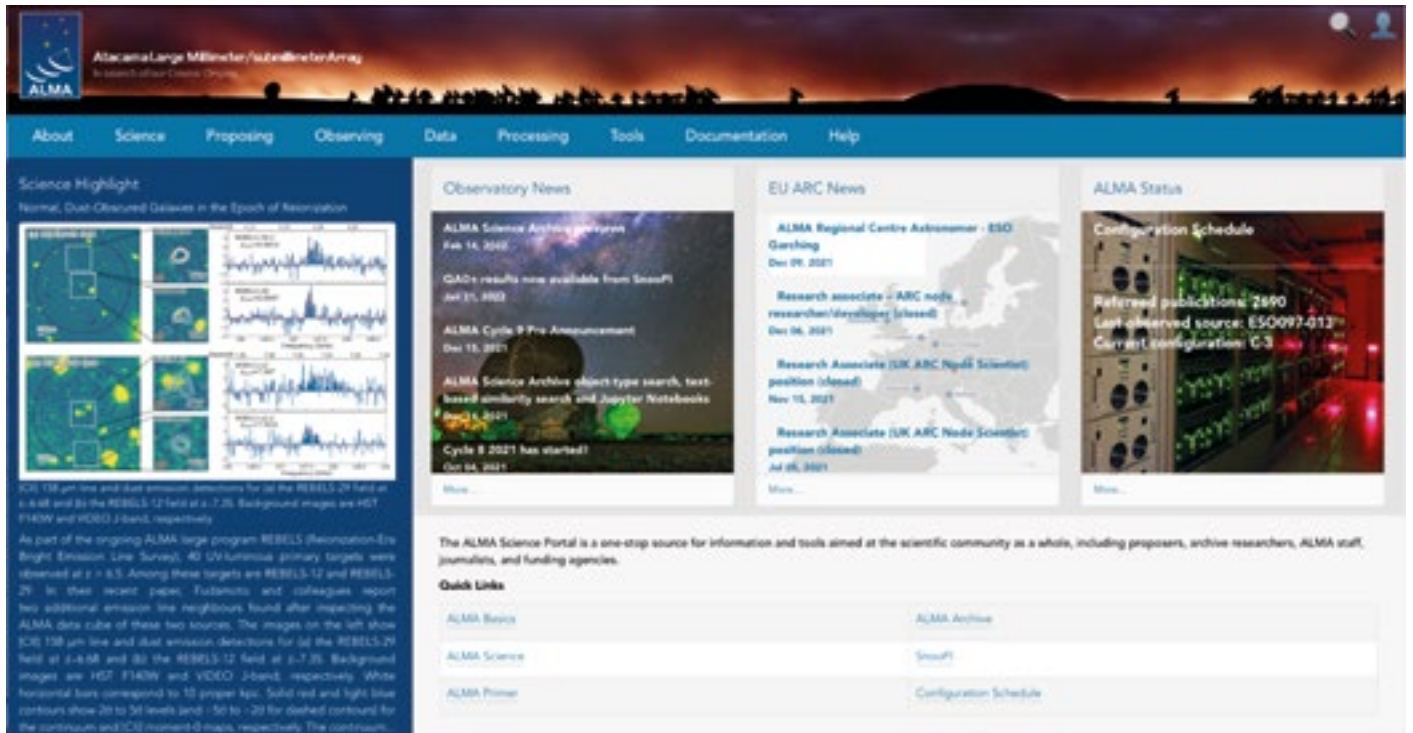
ALMA

Atacama Large Millimeter/submillimeter Array
In search of our Cosmic Origins

About Science Proposing Observing Data Processing Tools Documentation Help

Science Highlight

Normal, Dust-Obscured Galaxies in the Epoch of Reionization

[CII] 158 μm line and dust emission detections for (a) the REBELS-29 field at z~6.68 and (b) the REBELS-12 field at z~7.35. Background images are HST F140W and VIDEO J-band, respectively.

As part of the ongoing ALMA large program REBELS (Reionization-Era Bright Emission Line Survey), 40 UV-luminous primary targets were observed at z > 6.5. Among these targets are REBELS-12 and REBELS-29. In their recent paper, Fudamoto and colleagues report two additional emission line neighbours found after inspecting the ALMA data cube of these two sources. The images on the left show [CII] 158 μm line and dust emission detections for (a) the REBELS-29 field at z~6.68 and (b) the REBELS-12 field at z~7.35. Background images are HST F140W and VIDEO J-band, respectively. White horizontal bars correspond to 10 proper kpc. Solid red and light blue contours show 2σ to 5σ levels (and -5σ to -2σ for dashed contours) for the continuum and [CII] moment-0 maps, respectively. The contours...

Observatory News

ALMA Science Archive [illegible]
Feb 14, 2022

QA0+ results now available from SnooPI
Jan 21, 2022

ALMA Cycle 9 Pre-Announcement
Dec 15, 2021

ALMA Science Archive object-type search, text-based similarity search and Jupyter Notebooks
Nov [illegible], 2021

Cycle 8 2021 has started!
Oct 04, 2021

More...

EU ARC News

ALMA Regional Centre Astronomer - ESO Garching
Dec 09, 2021

Research associate – ARC node researcher/developer (closed)
Dec 06, 2021

Research Associate (UK ARC Node Scientist) position (closed)
Nov 15, 2021

Research Associate (UK ARC Node Scientist) position (closed)
Jul 05, 2021

More...

ALMA Status

Configuration Schedule

Refereed publications: 2890
Last observed source: ESO097-012
Current configuration: C-3

More...

The ALMA Science Portal is a one-stop source for information and tools aimed at the scientific community as a whole, including proposers, archive researchers, ALMA staff, journalists, and funding agencies.

Quick Links

| ALMA Basics | ALMA Archive |
|---|---|
| ALMA Science | SnooPI |
| ALMA Primer | Configuration Schedule |